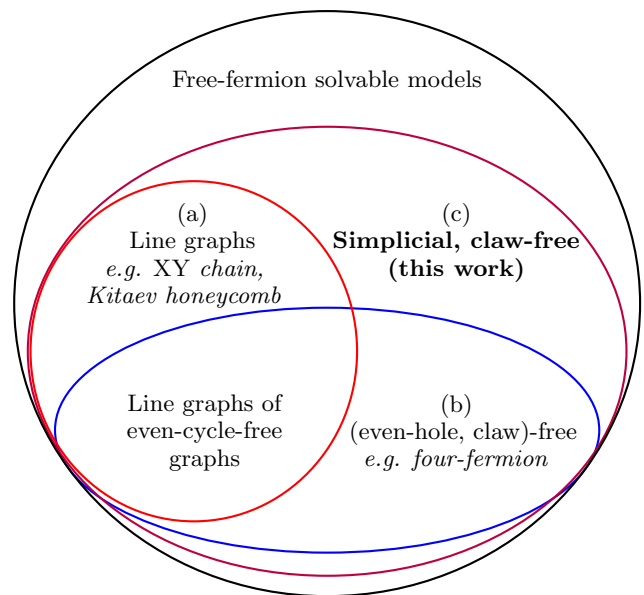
Free-fermion solvable models

(a)
Line graphs
e.g. XY chain,
Kitaev honeycomb

(c)
Simplicial, claw-free
(this work)

Line graphs of
even-cycle-free
graphs

(b)
(even-hole, claw)-free
e.g. four-fermion